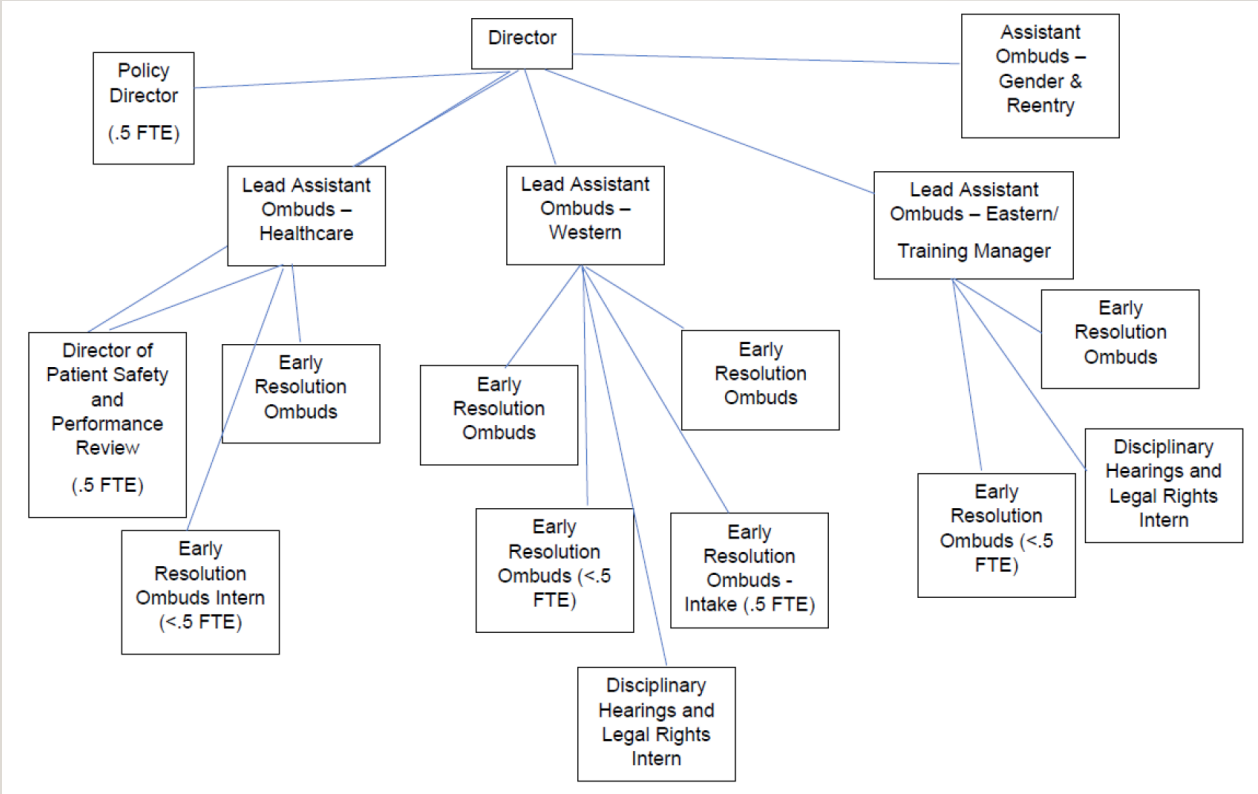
Director

Policy Director

(.5 FTE)

Assistant Ombuds – Gender & Reentry

Lead Assistant Ombuds – Healthcare

Lead Assistant Ombuds – Western

Lead Assistant Ombuds – Eastern/ Training Manager

Director of Patient Safety and Performance Review

(.5 FTE)

Early Resolution Ombuds

Early Resolution Ombuds Intern (<.5 FTE)

Early Resolution Ombuds

Early Resolution Ombuds

Early Resolution Ombuds (<.5 FTE)

Early Resolution Ombuds - Intake (.5 FTE)

Disciplinary Hearings and Legal Rights Intern

Early Resolution Ombuds

Disciplinary Hearings and Legal Rights Intern

Early Resolution Ombuds (<.5 FTE)